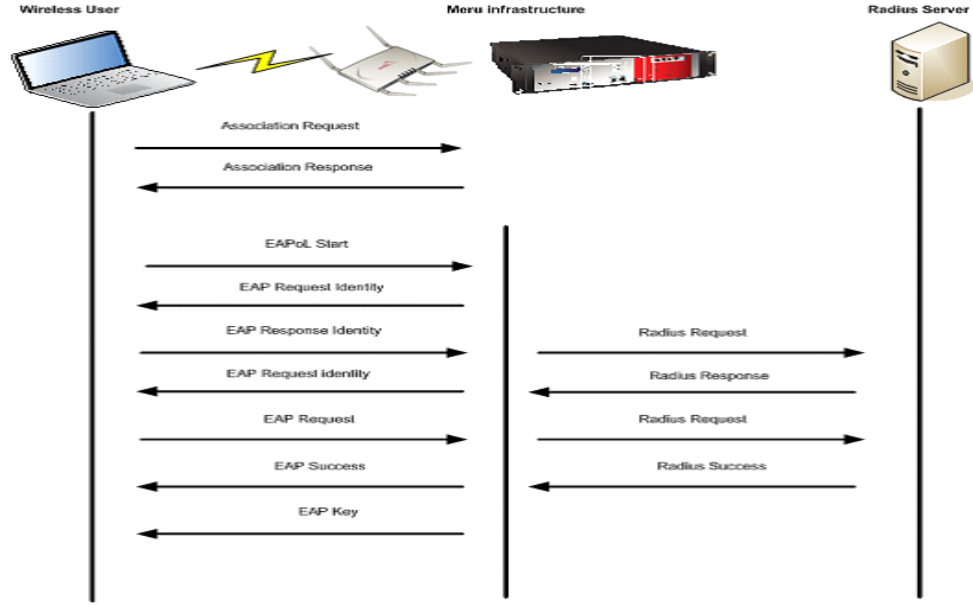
Wireless User

Meru infrastructure

Radius Server

Association Request

Association Response

EAPoL Start

EAP Request Identity

EAP Response Identity

Radius Request

EAP Request identity

Radius Response

EAP Request

Radius Request

EAP Success

Radius Success

EAP Key